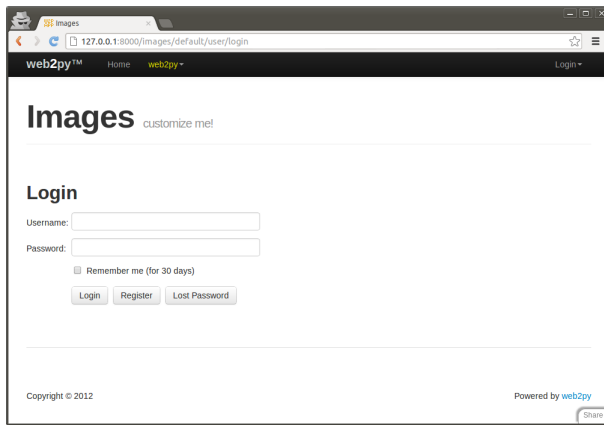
Images
127.0.0.1:8000/images/default/user/login

web2py™ Home web2py▾ Login▾

Images customize me!

Login

Username:

Password:

Remember me (for 30 days)

Login Register Lost Password

Copyright © 2012

Powered by web2py

Share